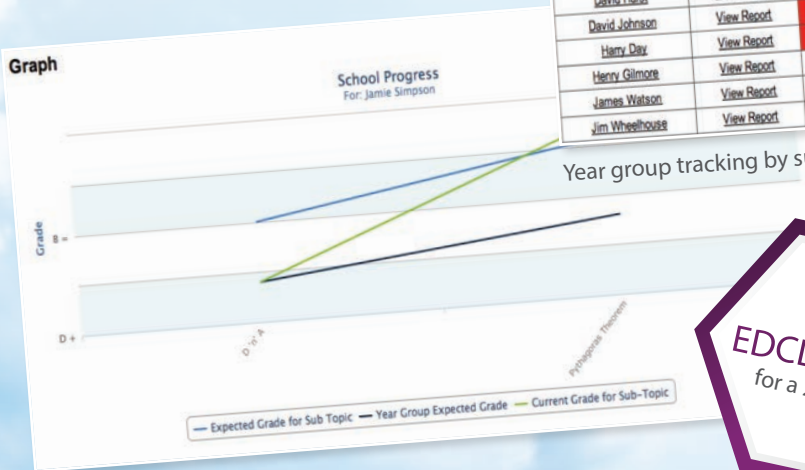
Graph

School Progress
For: Jamie Simpson

Grade

B =

D +

D 'n' A

Pythagoras Theorem

— Expected Grade for Sub Topic — Year Group Expected Grade — Current Grade for Sub-Topic

| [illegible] | |
|---|---|
| David Johnson | View Report |
| Harry Day | View Report |
| Henry Gilmore | View Report |
| James Watson | View Report |
| Jim Wheelhouse | View Report |

Year group tracking by su

EDCL
for a